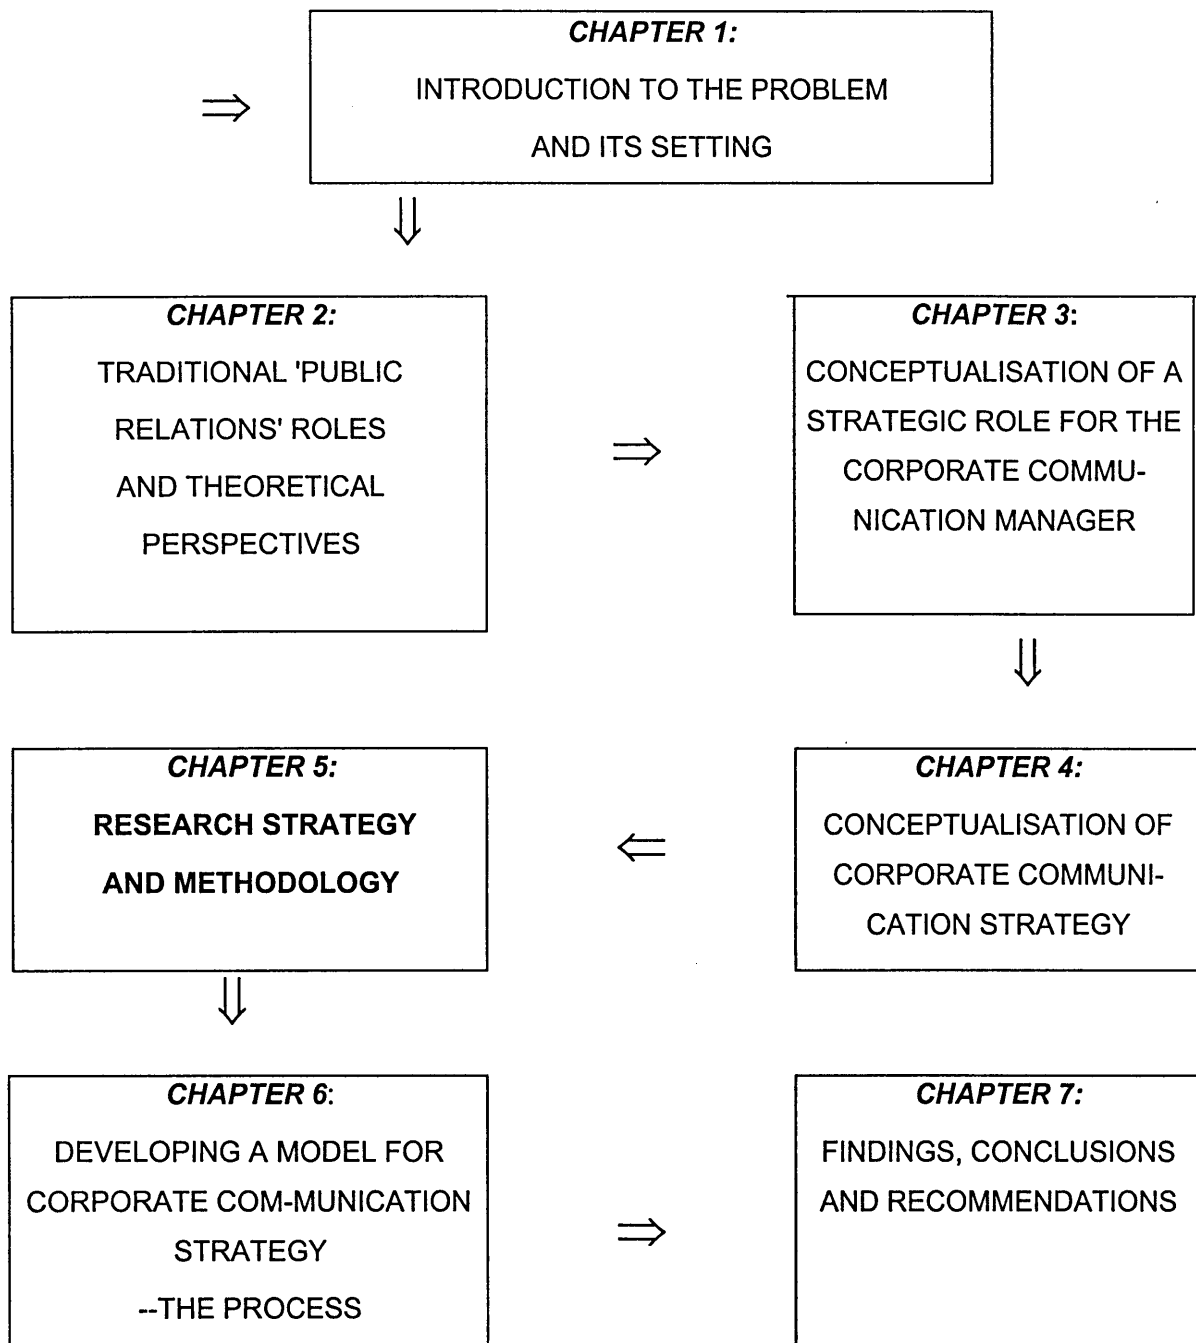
$\Rightarrow$

*CHAPTER 1:*

INTRODUCTION TO THE PROBLEM AND ITS SETTING

$\Downarrow$

*CHAPTER 2:*

TRADITIONAL 'PUBLIC RELATIONS' ROLES AND THEORETICAL PERSPECTIVES

$\Rightarrow$

*CHAPTER 3*:

CONCEPTUALISATION OF A STRATEGIC ROLE FOR THE CORPORATE COMMUNICATION MANAGER

$\Downarrow$

*CHAPTER 5:*

**RESEARCH STRATEGY AND METHODOLOGY**

$\Leftarrow$

*CHAPTER 4:*

CONCEPTUALISATION OF CORPORATE COMMUNICATION STRATEGY

$\Downarrow$

*CHAPTER 6*:

DEVELOPING A MODEL FOR CORPORATE COM-MUNICATION STRATEGY

--THE PROCESS

$\Rightarrow$

*CHAPTER 7:*

FINDINGS, CONCLUSIONS AND RECOMMENDATIONS